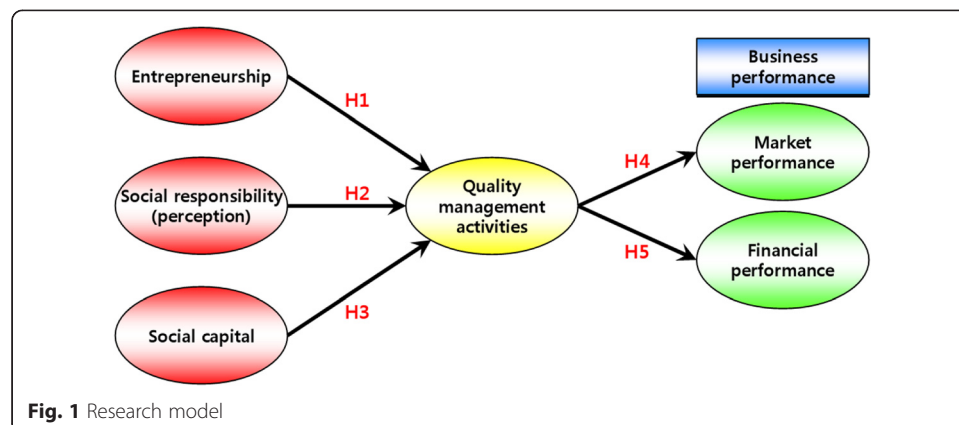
Entrepreneurship

H1

Business performance

Social responsibility (perception)

H2

Quality management activities

H4

Market performance

H5

Financial performance

Social capital

H3

Fig. 1 Research model